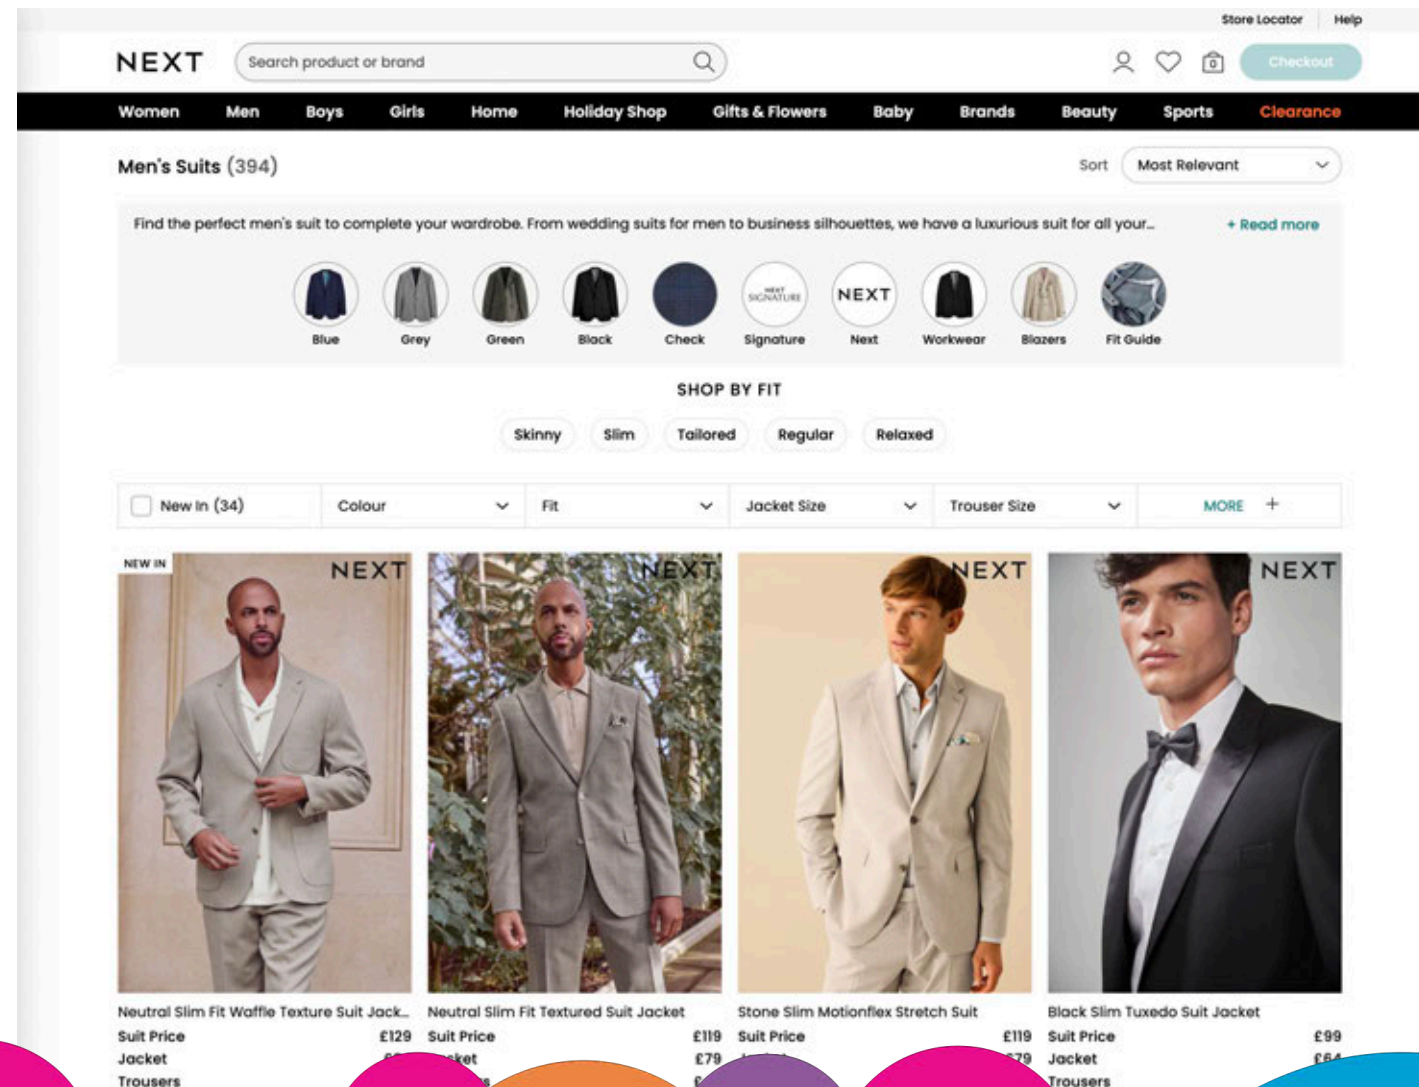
Store Locator Help

NEXT

Search product or brand

Checkout

Women Men Boys Girls Home Holiday Shop Gifts & Flowers Baby Brands Beauty Sports Clearance

Men's Suits (394)

Sort Most Relevant

Find the perfect men's suit to complete your wardrobe. From wedding suits for men to business silhouettes, we have a luxurious suit for all your...

+ Read more

Blue Grey Green Black Check Signature Next Workwear Blazers Fit Guide

NEXT SIGNATURE

NEXT

SHOP BY FIT

Skinny Slim Tailored Regular Relaxed

New In (34) Colour Fit Jacket Size Trouser Size MORE +

NEW IN

NEXT

NEXT

NEXT

NEXT

Neutral Slim Fit Waffle Texture Suit Jack...
Suit Price £129
Jacket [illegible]
Trousers

Neutral Slim Fit Textured Suit Jacket
Suit Price £119
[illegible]ket £79
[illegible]

Stone Slim Motionflex Stretch Suit
Suit Price £119
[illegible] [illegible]79

Black Slim Tuxedo Suit Jacket
Suit Price £99
Jacket £64
Trousers